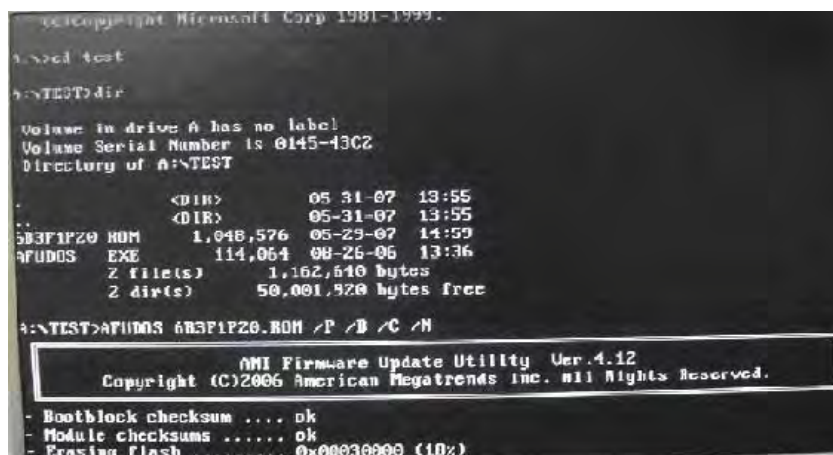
(C)Copyright Microsoft Corp 1981-1999.

A:\>cd test

A:\TEST>dir

Volume in drive A has no label
Volume Serial Number is 0145-43C2
Directory of A:\TEST

| | | | | |
|---|---|---|---|---|
| . | | <DIR> | 05-31-07 | 13:55 |
| .. | | <DIR> | 05-31-07 | 13:55 |
| 6B3F1PZ0 | ROM | 1,048,576 | 05-29-07 | 14:59 |
| AFUDOS | EXE | 114,064 | 08-26-06 | 13:36 |

2 file(s) 1,162,640 bytes
2 dir(s) 50,001,920 bytes free

A:\TEST>AFUDOS 6B3F1PZ0.ROM /P /B /C /N

AMI Firmware Update Utility Ver.4.12
Copyright (C)2006 American Megatrends Inc. All Rights Reserved.

- Bootblock checksum .... ok
- Module checksums ...... ok
- Erasing flash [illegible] 0x00030000 (10%)